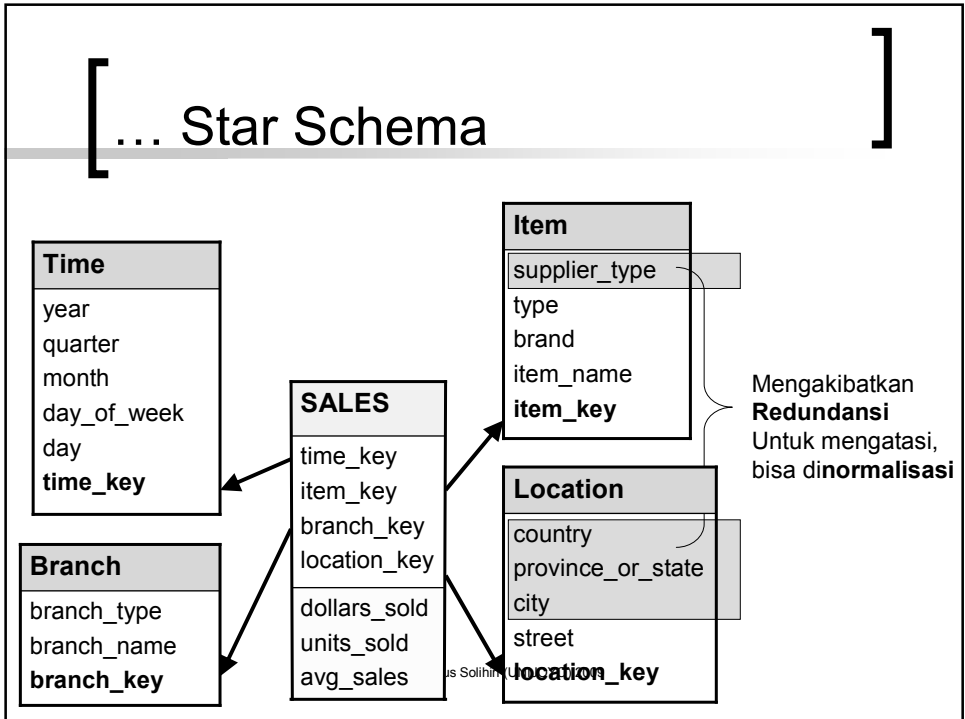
… Star Schema

Time
year
quarter
month
day_of_week
day
time_key

Branch
branch_type
branch_name
branch_key

SALES
time_key
item_key
branch_key
location_key
dollars_sold
units_sold
avg_sales

Item
supplier_type
type
brand
item_name
item_key

Location
country
province_or_state
city
street
location_key

Mengakibatkan Redundansi Untuk mengatasi, bisa dinormalisasi

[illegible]us Solihin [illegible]